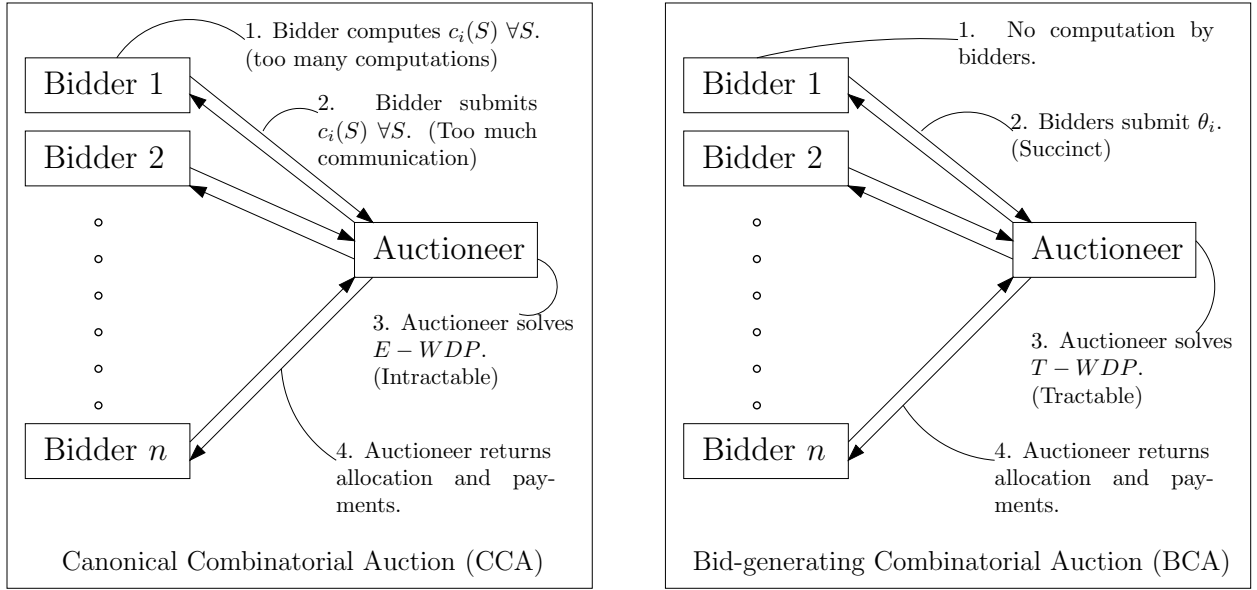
1. Bidder computes $c_i(S)$ $\forall S$. (too many computations)

Bidder 1

2. Bidder submits $c_i(S)$ $\forall S$. (Too much communication)

Bidder 2

Auctioneer

3. Auctioneer solves $E-WDP$. (Intractable)

Bidder $n$

4. Auctioneer returns allocation and payments.

Canonical Combinatorial Auction (CCA)

1. No computation by bidders.

Bidder 1

2. Bidders submit $\theta_i$. (Succinct)

Bidder 2

Auctioneer

3. Auctioneer solves $T-WDP$. (Tractable)

Bidder $n$

4. Auctioneer returns allocation and payments.

Bid-generating Combinatorial Auction (BCA)